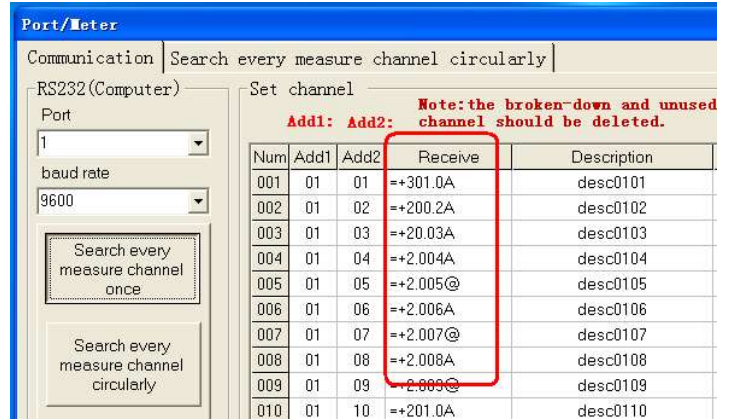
Port/Meter

Communication | Search every measure channel circularly

RS232(Computer)

Port

1

baud rate

9600

Search every measure channel once

Search every measure channel circularly

Set channel

Add1: Add2:

Note:the broken-down and unused channel should be deleted.

| Num | Add1 | Add2 | Receive | Description |
|---|---|---|---|---|
| 001 | 01 | 01 | =+301.0A | desc0101 |
| 002 | 01 | 02 | =+200.2A | desc0102 |
| 003 | 01 | 03 | =+20.03A | desc0103 |
| 004 | 01 | 04 | =+2.004A | desc0104 |
| 005 | 01 | 05 | =+2.005@ | desc0105 |
| 006 | 01 | 06 | =+2.006A | desc0106 |
| 007 | 01 | 07 | =+2.007@ | desc0107 |
| 008 | 01 | 08 | =+2.008A | desc0108 |
| 009 | 01 | 09 | =+2.009@ | desc0109 |
| 010 | 01 | 10 | =+201.0A | desc0110 |